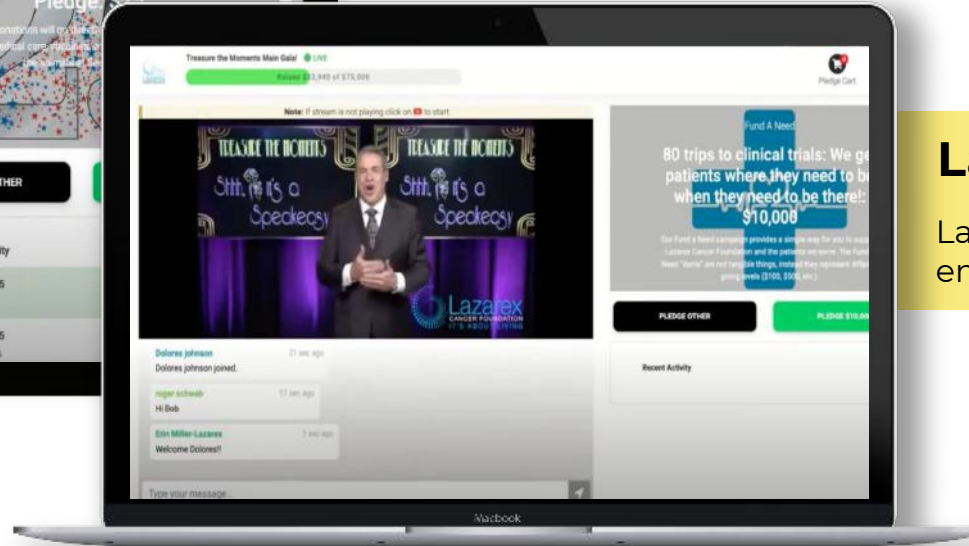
Pledge: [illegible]

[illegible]nations will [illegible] medical care, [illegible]

THER

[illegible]ity

Treasure the Moments Main Gala! LIVE

Raised $33,940 of $75,000

Pledge Cart

Note: If stream is not playing click on to start

TREASURE THE MOMENTS
Shhh, it's a Speakeasy

TREASURE THE MOMENTS
Shhh, it's a Speakeasy

Lazarex
CANCER FOUNDATION
IT'S ABOUT LIVING

Dolores johnson
21 sec ago
Dolores johnson joined.

roger schwab
17 sec ago
Hi Bob

Erin Miller-Lazarex
7 sec ago
Welcome Dolores!!

Type your message...

Fund A Need

80 trips to clinical trials: We get patients where they need to be when they need to be there!: $10,000

Our Fund a Need campaign provides a simple way for you to support Lazarex Cancer Foundation and the patients we serve. The Fund a Need "items" are not tangible things, instead they represent different giving levels ($100, $500, etc.)

PLEDGE OTHER

PLEDGE $10,00

Recent Activity

Macbook

La

La
en